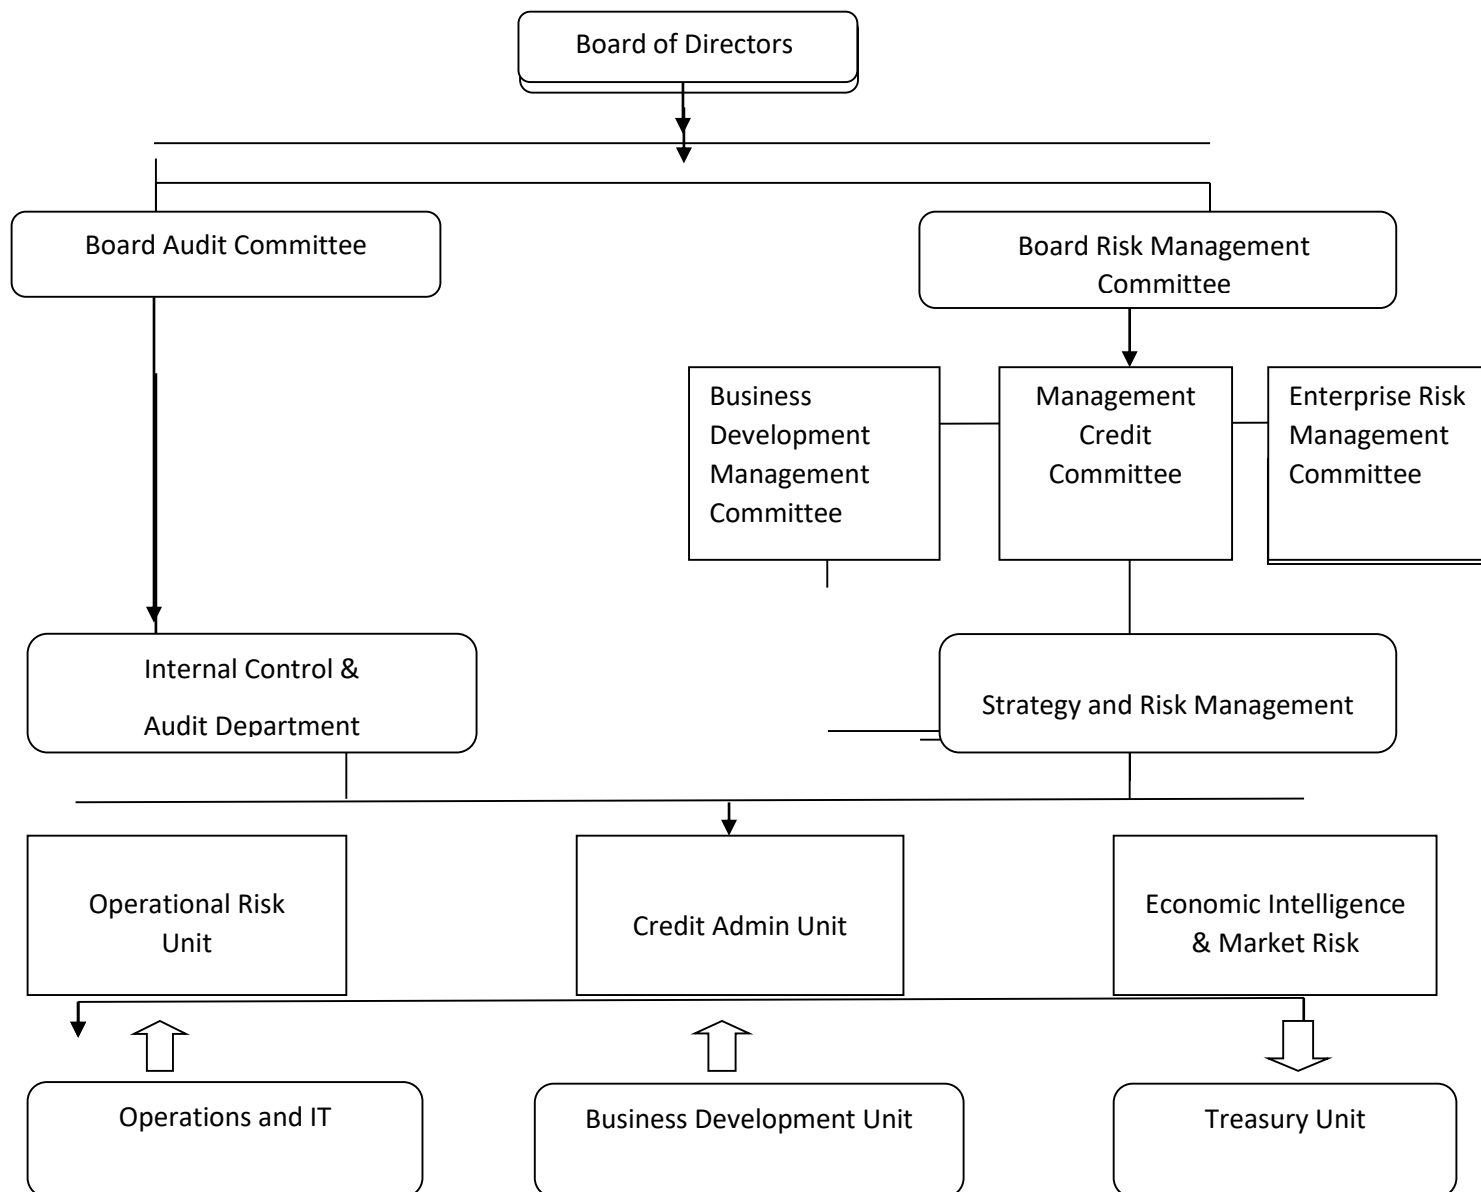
Board of Directors

Board Audit Committee

Board Risk Management Committee

Business Development Management Committee

Management Credit Committee

Enterprise Risk Management Committee

Internal Control & Audit Department

Strategy and Risk Management

Operational Risk Unit

Credit Admin Unit

Economic Intelligence & Market Risk

Operations and IT

Business Development Unit

Treasury Unit